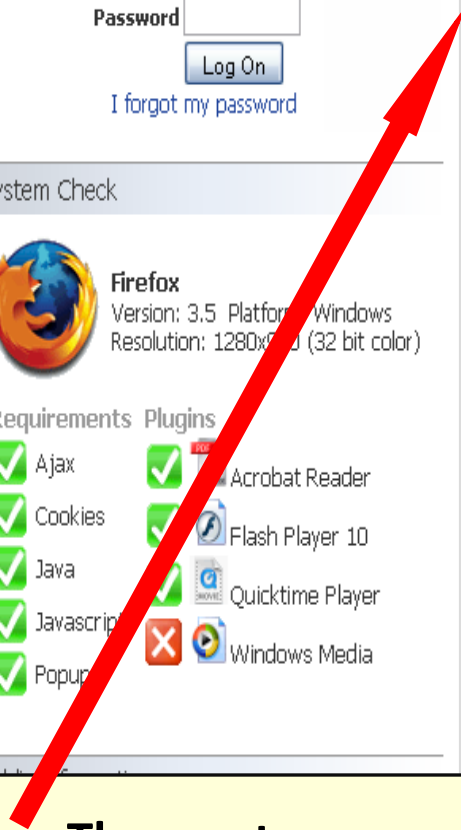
Password

Log On

I forgot my password

ystem Check

Firefox

Version: 3.5 Platform: Windows

Resolution: 1280x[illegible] (32 bit color)

equirements

Plugins

Ajax

Cookies

Java

Javascrip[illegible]

Popup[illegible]

Acrobat Reader

Flash Player 10

Quicktime Player

Windows Media

The